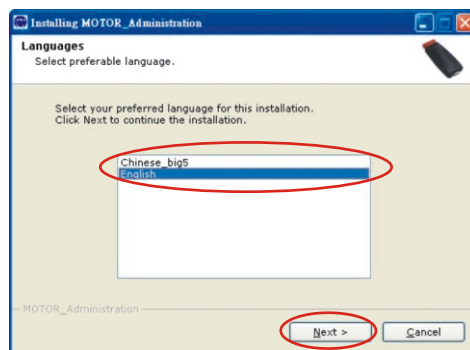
Installing MOTOR_Administration

Languages
Select preferable language.

Select your preferred language for this installation.
Click Next to continue the installation.

Chinese_big5
English

MOTOR_Administration

Next >
Cancel